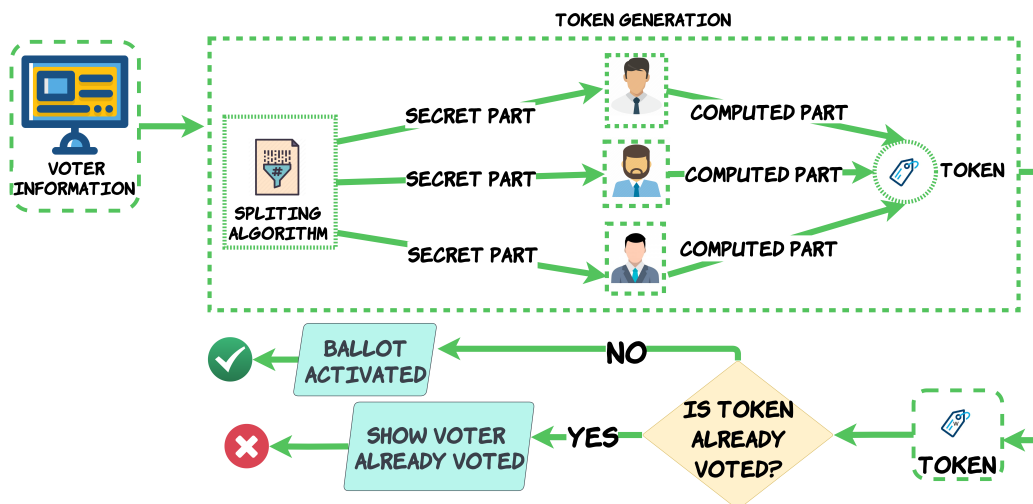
TOKEN GENERATION

VOTER INFORMATION

SPLITING ALGORITHM

SECRET PART

SECRET PART

SECRET PART

COMPUTED PART

COMPUTED PART

COMPUTED PART

TOKEN

BALLOT ACTIVATED

NO

SHOW VOTER ALREADY VOTED

YES

IS TOKEN ALREADY VOTED?

TOKEN